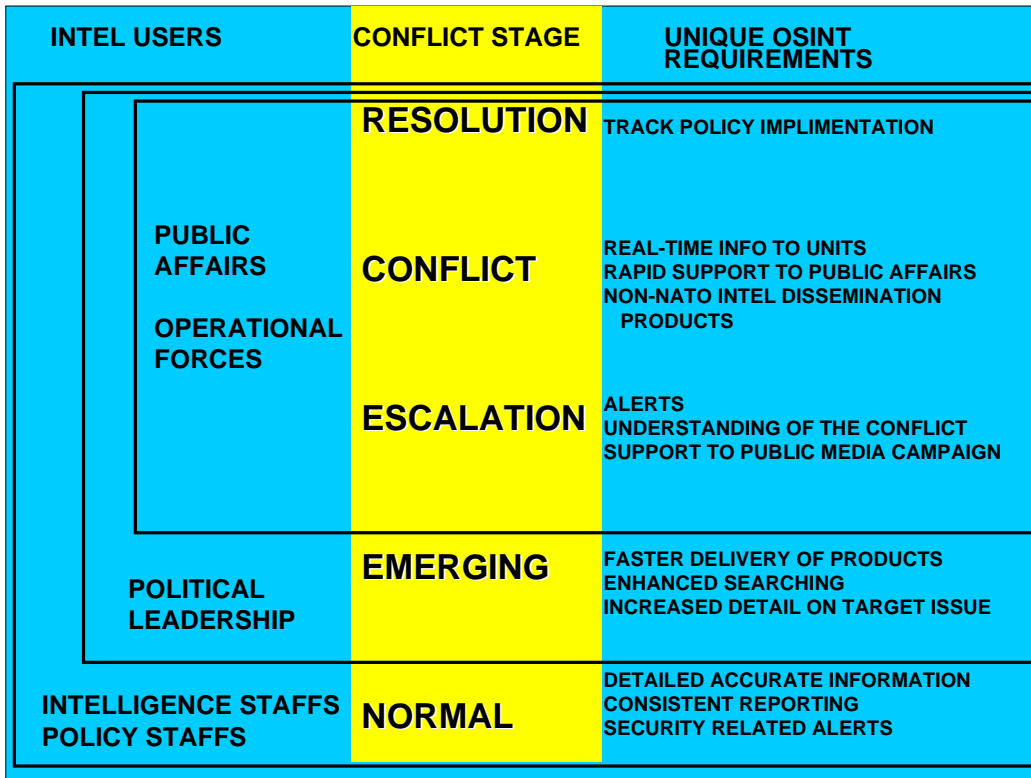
| INTEL USERS | CONFLICT STAGE | UNIQUE OSINT REQUIREMENTS |
|---|---|---|
| | RESOLUTION | TRACK POLICY IMPLIMENTATION |
| PUBLIC AFFAIRS<br>OPERATIONAL FORCES | CONFLICT | REAL-TIME INFO TO UNITS<br>RAPID SUPPORT TO PUBLIC AFFAIRS<br>NON-NATO INTEL DISSEMINATION PRODUCTS |
| | ESCALATION | ALERTS<br>UNDERSTANDING OF THE CONFLICT<br>SUPPORT TO PUBLIC MEDIA CAMPAIGN |
| POLITICAL LEADERSHIP | EMERGING | FASTER DELIVERY OF PRODUCTS<br>ENHANCED SEARCHING<br>INCREASED DETAIL ON TARGET ISSUE |
| INTELLIGENCE STAFFS<br>POLICY STAFFS | NORMAL | DETAILED ACCURATE INFORMATION<br>CONSISTENT REPORTING<br>SECURITY RELATED ALERTS |